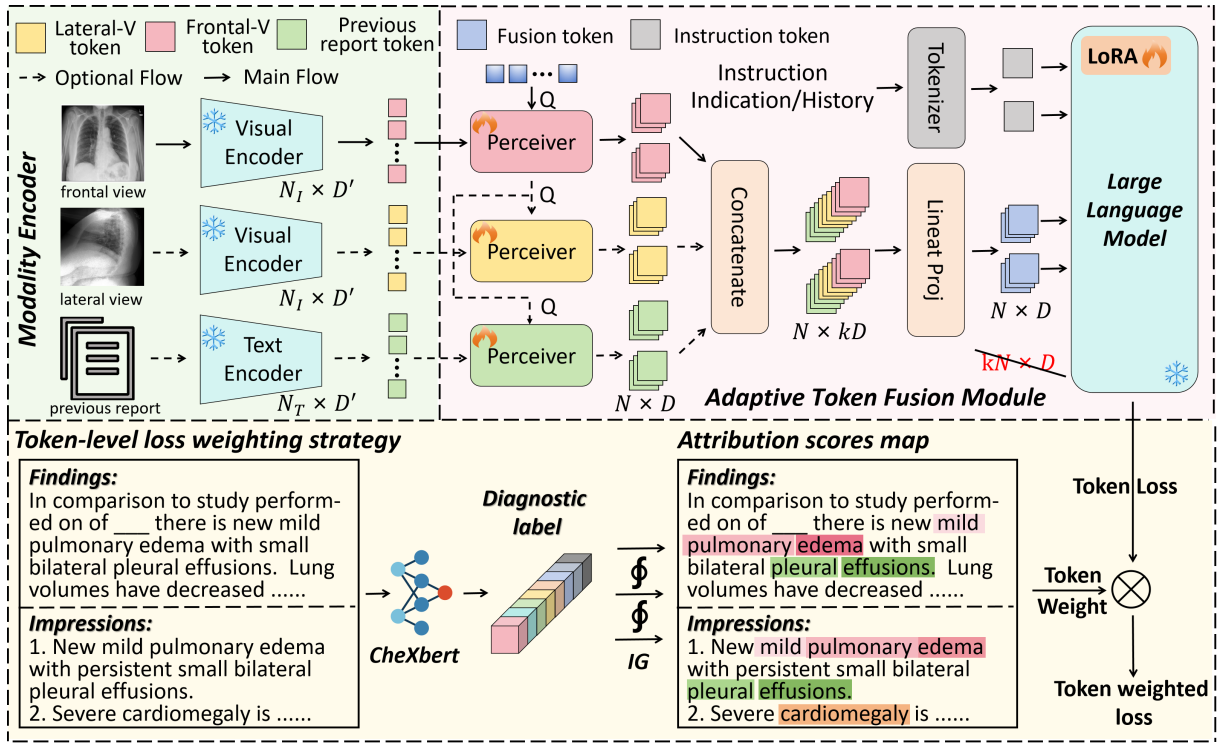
Lateral-V token
Frontal-V token
Previous report token
Optional Flow
Main Flow
Fusion token
Instruction token

Modality Encoder

frontal view
Visual Encoder
$N_I \times D'$
lateral view
Visual Encoder
$N_I \times D'$
previous report
Text Encoder
$N_T \times D'$

Q
Perceiver
Q
Perceiver
Q
Perceiver
$N \times D$

Instruction Indication/History
Tokenizer
Concatenate
$N \times kD$
Lineat Proj
$N \times D$
$kN \times D$
LoRA
Large Language Model

Adaptive Token Fusion Module

Token-level loss weighting strategy

Findings:
In comparison to study performed on of ___ there is new mild pulmonary edema with small bilateral pleural effusions. Lung volumes have decreased ......
Impressions:
1. New mild pulmonary edema with persistent small bilateral pleural effusions.
2. Severe cardiomegaly is ......

CheXbert
Diagnostic label
$\oint$
$\oint$
IG

Attribution scores map

Findings:
In comparison to study performed on of ___ there is new mild pulmonary edema with small bilateral pleural effusions. Lung volumes have decreased ......
Impressions:
1. New mild pulmonary edema with persistent small bilateral pleural effusions.
2. Severe cardiomegaly is ......

Token Loss
Token Weight
Token weighted loss